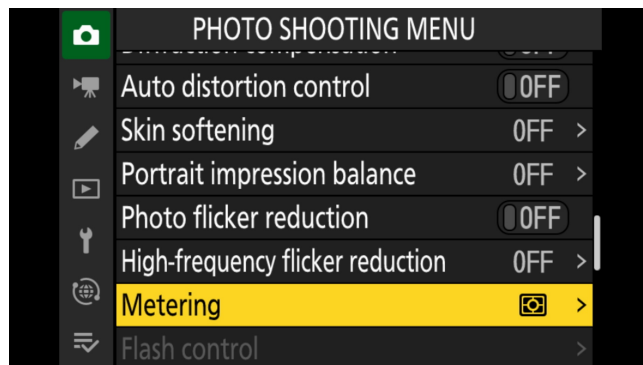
PHOTO SHOOTING MENU

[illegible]

Auto distortion control OFF

Skin softening OFF >

Portrait impression balance OFF >

Photo flicker reduction OFF

High-frequency flicker reduction OFF >

Metering >

Flash control >